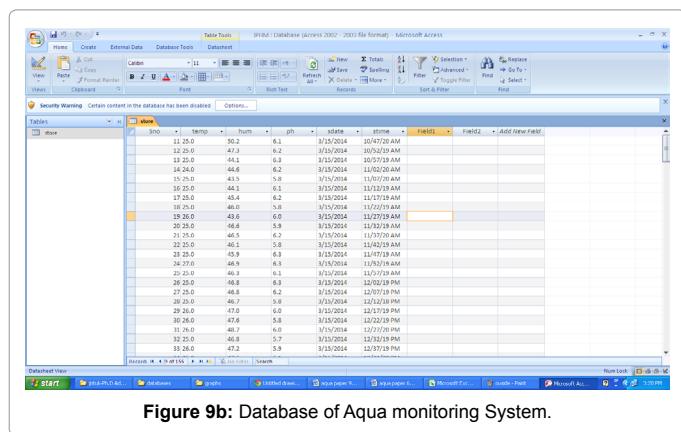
Table Tools

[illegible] : Database (Access 2002 - 2003 file format) - Microsoft Access

Home Create External Data Database Tools Datasheet

View Paste Cut Copy Format Painter Calibri 11 B I U Refresh All New Save Delete Totals Spelling More Filter Selection Advanced Toggle Filter Find Replace Go To Select

Views Clipboard Font Rich Text Records Sort & Filter Find

Security Warning Certain content in the database has been disabled Options...

Tables

store

store

| Sno | temp | hum | ph | sdate | stime | Field1 | Field2 | Add New Field |
|---|---|---|---|---|---|---|---|---|
| 11 | 25.0 | 50.2 | 6.1 | 3/15/2014 | 10:47:20 AM | | | |
| 12 | 25.0 | 47.3 | 6.2 | 3/15/2014 | 10:52:19 AM | | | |
| 13 | 25.0 | 44.1 | 6.3 | 3/15/2014 | 10:57:19 AM | | | |
| 14 | 24.0 | 44.6 | 6.2 | 3/15/2014 | 11:02:20 AM | | | |
| 15 | 25.0 | 43.5 | 5.8 | 3/15/2014 | 11:07:20 AM | | | |
| 16 | 25.0 | 44.1 | 6.1 | 3/15/2014 | 11:12:19 AM | | | |
| 17 | 25.0 | 45.4 | 6.2 | 3/15/2014 | 11:17:19 AM | | | |
| 18 | 25.0 | 46.0 | 5.8 | 3/15/2014 | 11:22:19 AM | | | |
| 19 | 26.0 | 43.6 | 6.0 | 3/15/2014 | 11:27:19 AM | | | |
| 20 | 25.0 | 46.6 | 5.9 | 3/15/2014 | 11:32:19 AM | | | |
| 21 | 25.0 | 46.5 | 6.2 | 3/15/2014 | 11:37:20 AM | | | |
| 22 | 25.0 | 46.1 | 5.8 | 3/15/2014 | 11:42:19 AM | | | |
| 23 | 25.0 | 45.9 | 6.3 | 3/15/2014 | 11:47:19 AM | | | |
| 24 | 27.0 | 46.9 | 6.3 | 3/15/2014 | 11:52:19 AM | | | |
| 25 | 25.0 | 46.3 | 6.1 | 3/15/2014 | 11:57:19 AM | | | |
| 26 | 25.0 | 46.8 | 6.3 | 3/15/2014 | 12:02:19 PM | | | |
| 27 | 25.0 | 46.8 | 6.2 | 3/15/2014 | 12:07:19 PM | | | |
| 28 | 25.0 | 46.7 | 5.8 | 3/15/2014 | 12:12:18 PM | | | |
| 29 | 26.0 | 47.0 | 6.0 | 3/15/2014 | 12:17:19 PM | | | |
| 30 | 26.0 | 47.6 | 5.8 | 3/15/2014 | 12:22:19 PM | | | |
| 31 | 26.0 | 48.7 | 6.0 | 3/15/2014 | 12:27:20 PM | | | |
| 32 | 25.0 | 46.8 | 5.7 | 3/15/2014 | 12:32:19 PM | | | |
| 33 | 26.0 | 47.2 | 5.9 | 3/15/2014 | 12:37:19 PM | | | |

Record: 19 of 155 No Filter Search

Datasheet View Num Lock

start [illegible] databases graphs Untitled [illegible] aqua paper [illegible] aqua paper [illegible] Microsoft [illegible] ouside - Paint Microsoft Acc... 1:20 PM

Figure 9b: Database of Aqua monitoring System.